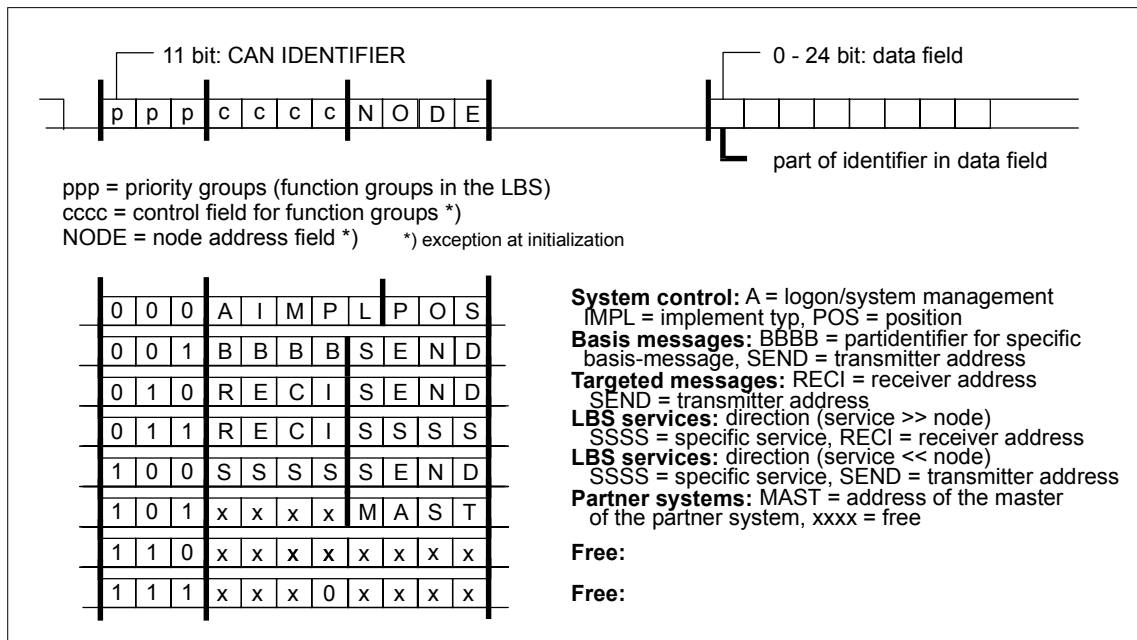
11 bit: CAN IDENTIFIER

| p | p | p | c | c | c | c | N | O | D | E |
|---|---|---|---|---|---|---|---|---|---|---|

0 - 24 bit: data field

part of identifier in data field

ppp = priority groups (function groups in the LBS)
cccc = control field for function groups *)
NODE = node address field *) *) exception at initialization

| 0 | 0 | 0 | A | I | M | P | L | P | O | S |
|---|---|---|---|---|---|---|---|---|---|---|
| 0 | 0 | 1 | B | B | B | B | S | E | N | D |
| 0 | 1 | 0 | R | E | C | I | S | E | N | D |
| 0 | 1 | 1 | R | E | C | I | S | S | S | S |
| 1 | 0 | 0 | S | S | S | S | S | E | N | D |
| 1 | 0 | 1 | x | x | x | x | M | A | S | T |
| 1 | 1 | 0 | x | x | x | x | x | x | x | x |
| 1 | 1 | 1 | x | x | x | 0 | x | x | x | x |

System control: A = logon/system management IMPL = implement typ, POS = position
Basis messages: BBBB = partidentifier for specific basis-message, SEND = transmitter address
Targeted messages: RECI = receiver address SEND = transmitter address
LBS services: direction (service >> node) SSSS = specific service, RECI = receiver address
LBS services: direction (service << node) SSSS = specific service, SEND = transmitter address
Partner systems: MAST = address of the master of the partner system, xxxx = free
Free:
Free: